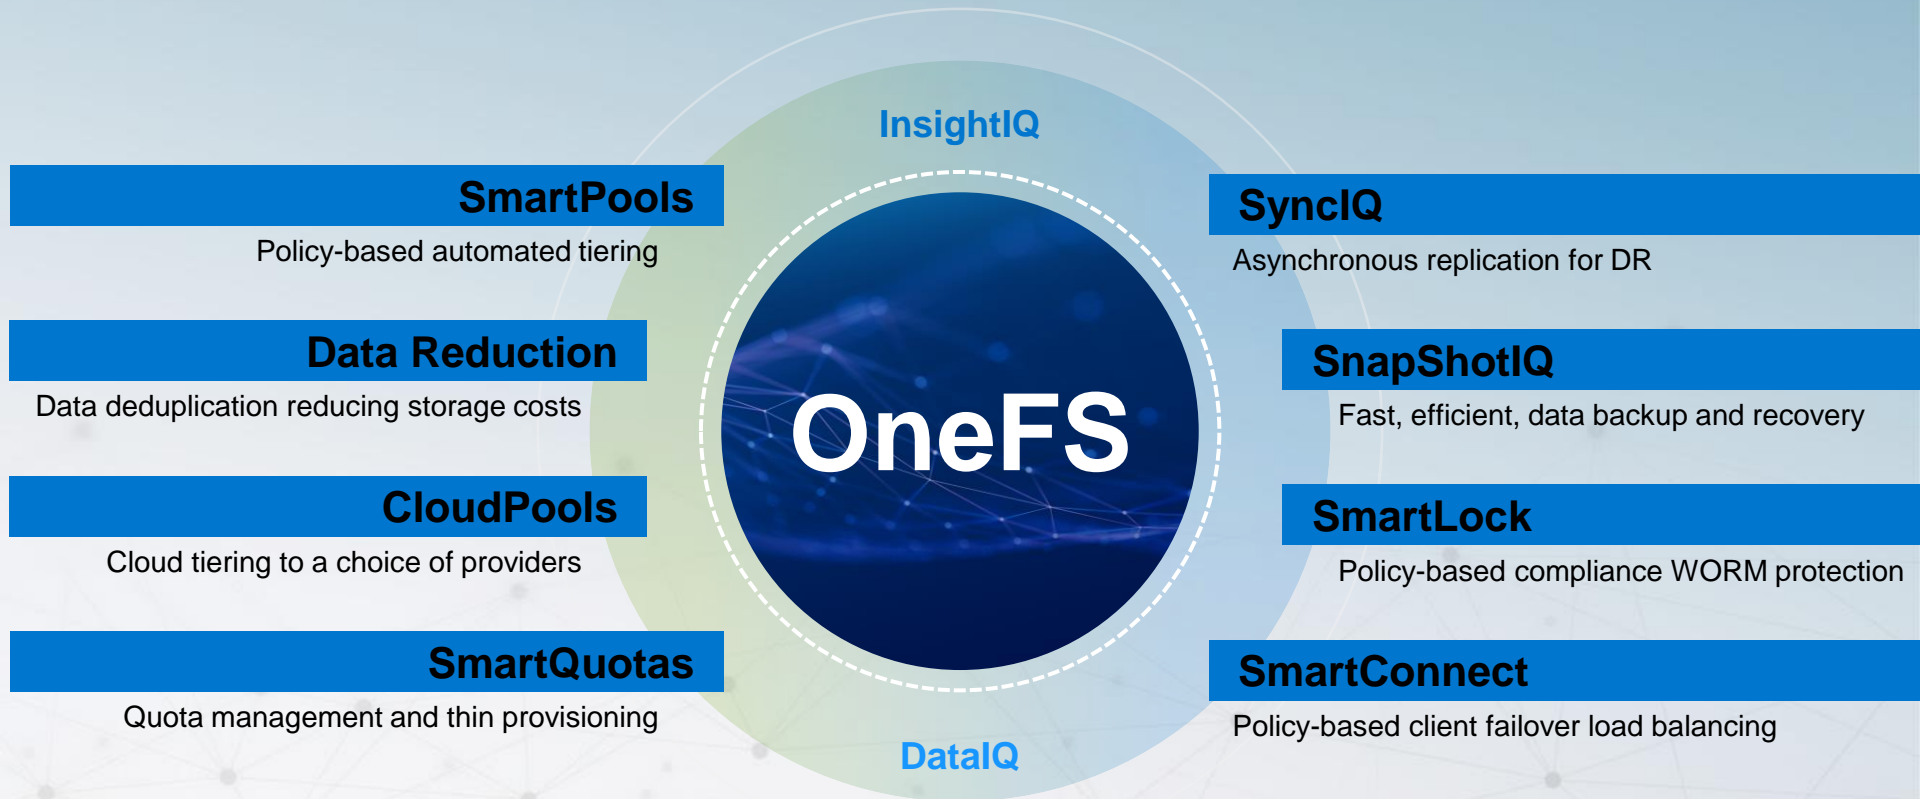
InsightIQ

SmartPools
Policy-based automated tiering

Data Reduction
Data deduplication reducing storage costs

CloudPools
Cloud tiering to a choice of providers

SmartQuotas
Quota management and thin provisioning

OneFS

SyncIQ
Asynchronous replication for DR

SnapShotIQ
Fast, efficient, data backup and recovery

SmartLock
Policy-based compliance WORM protection

SmartConnect
Policy-based client failover load balancing

DataIQ